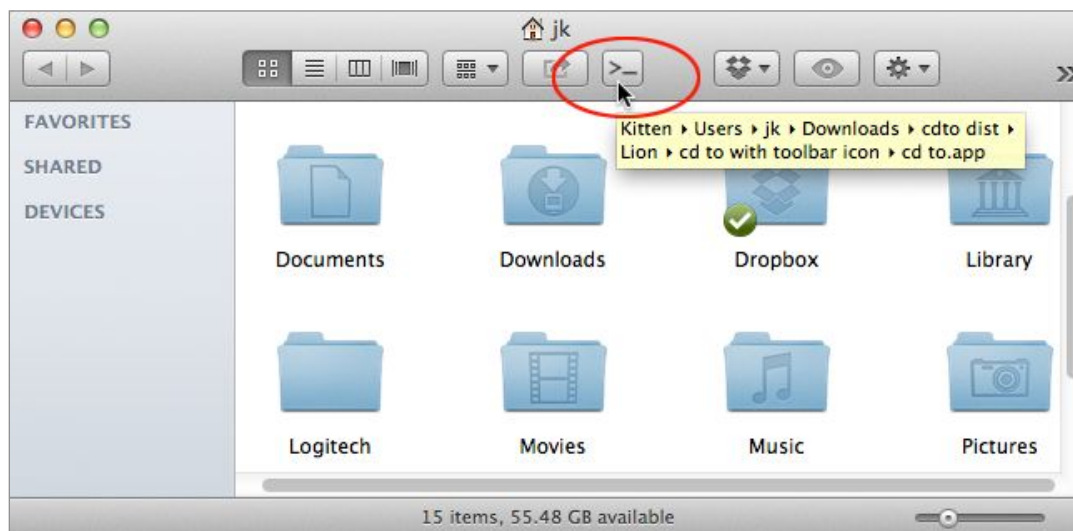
jk

>_

FAVORITES
SHARED
DEVICES

Kitten ▸ Users ▸ jk ▸ Downloads ▸ cdto dist ▸ Lion ▸ cd to with toolbar icon ▸ cd to.app

Documents
Downloads
Dropbox
Library
Logitech
Movies
Music
Pictures

15 items, 55.48 GB available